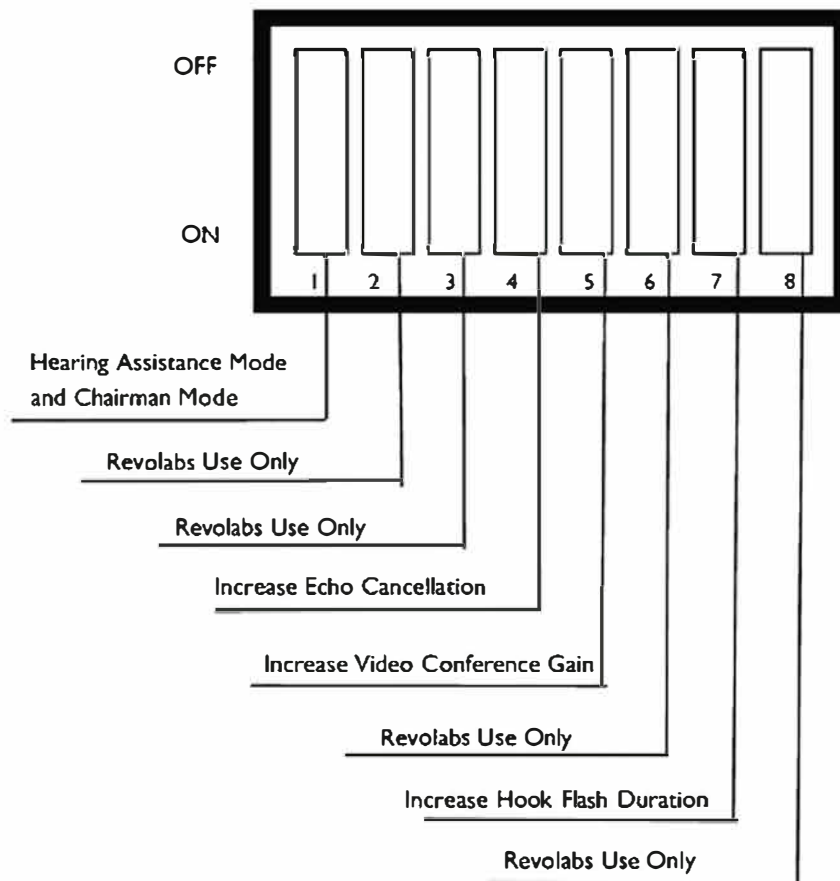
OFF

ON

1 2 3 4 5 6 7 8

Hearing Assistance Mode and Chairman Mode

Revolabs Use Only

Revolabs Use Only

Increase Echo Cancellation

Increase Video Conference Gain

Revolabs Use Only

Increase Hook Flash Duration

Revolabs Use Only